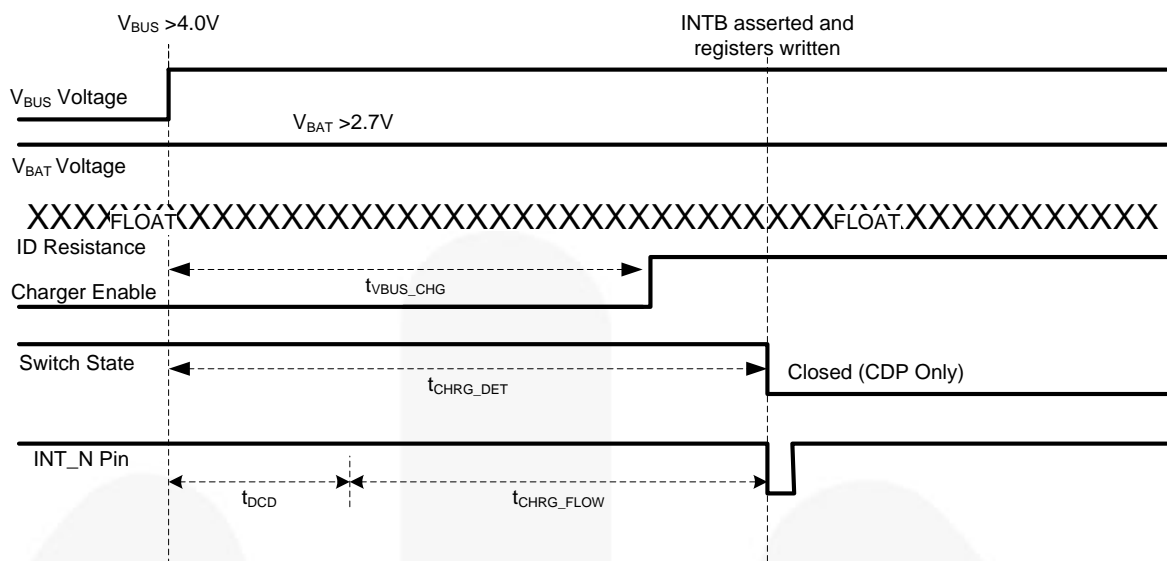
$V_{BUS}$ >4.0V

INTB asserted and registers written

$V_{BUS}$ Voltage

$V_{BAT}$ >2.7V

$V_{BAT}$ Voltage

XXXXFLOATXXXXXXXXXXXXXXXXXXXXXXXXXXXXXXFLOATXXXXXXXXXXXX

ID Resistance

Charger Enable

$t_{VBUS\_CHG}$

Switch State

$t_{CHRG\_DET}$

Closed (CDP Only)

INT_N Pin

$t_{DCD}$

$t_{CHRG\_FLOW}$